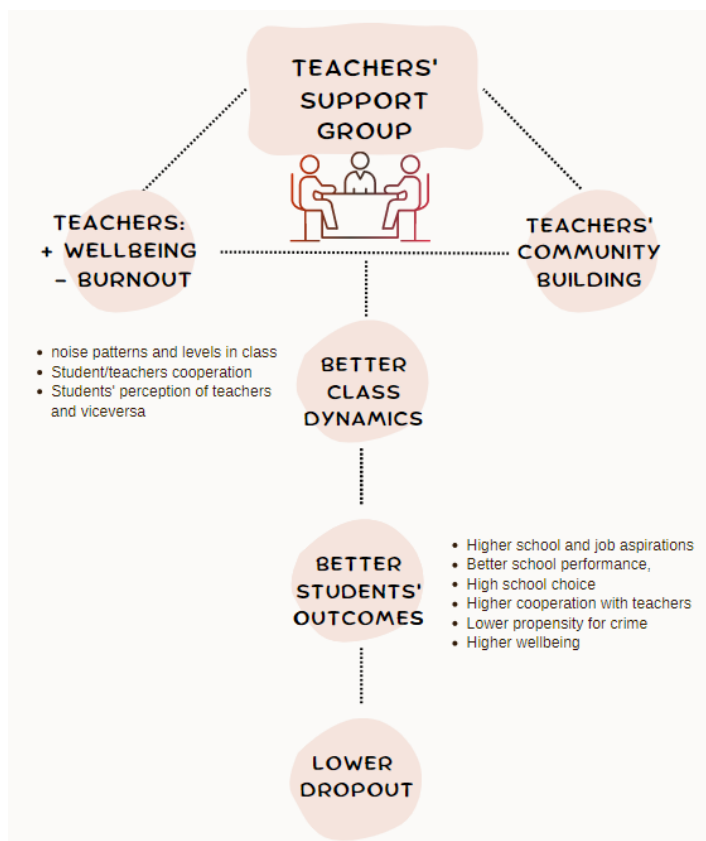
TEACHERS' SUPPORT GROUP

TEACHERS:
+ WELLBEING
- BURNOUT

TEACHERS' COMMUNITY BUILDING

- noise patterns and levels in class
- Student/teachers cooperation
- Students' perception of teachers and viceversa

BETTER CLASS DYNAMICS

BETTER STUDENTS' OUTCOMES

- Higher school and job aspirations
- Better school performance,
- High school choice
- Higher cooperation with teachers
- Lower propensity for crime
- Higher wellbeing

LOWER DROPOUT